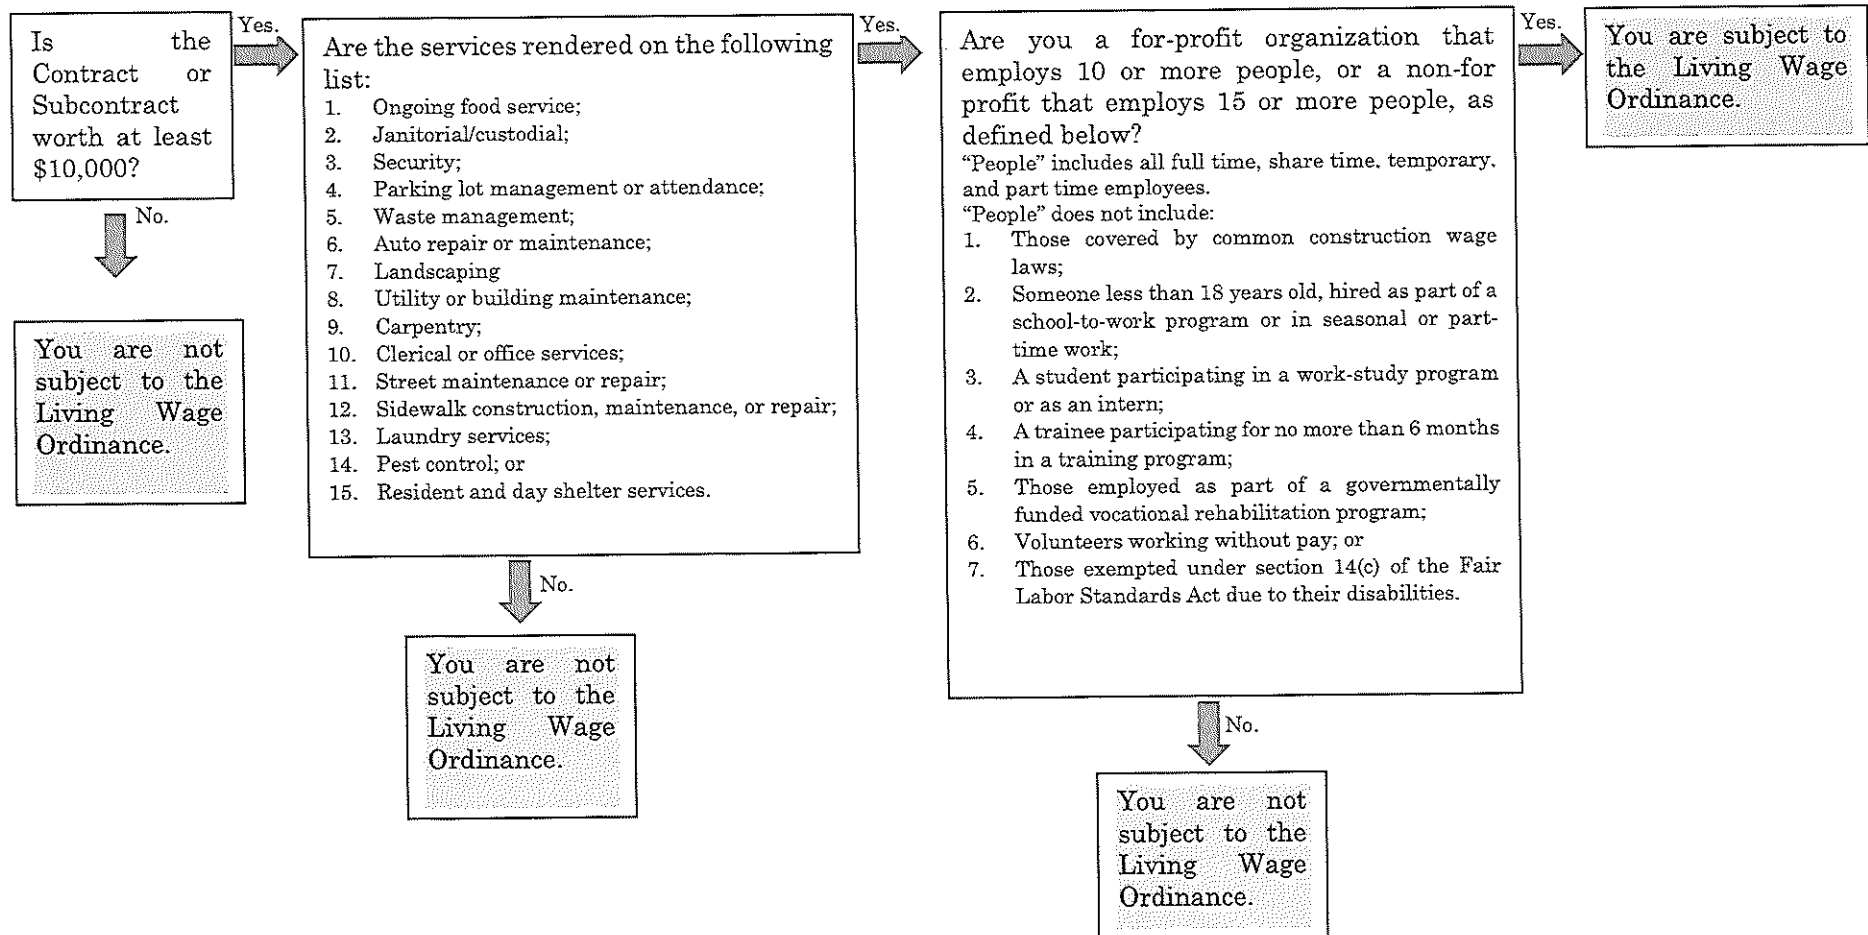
Is the Contract or Subcontract worth at least $10,000?

Yes.

No.

You are not subject to the Living Wage Ordinance.

Are the services rendered on the following list:
1. Ongoing food service;
2. Janitorial/custodial;
3. Security;
4. Parking lot management or attendance;
5. Waste management;
6. Auto repair or maintenance;
7. Landscaping
8. Utility or building maintenance;
9. Carpentry;
10. Clerical or office services;
11. Street maintenance or repair;
12. Sidewalk construction, maintenance, or repair;
13. Laundry services;
14. Pest control; or
15. Resident and day shelter services.

Yes.

No.

You are not subject to the Living Wage Ordinance.

Are you a for-profit organization that employs 10 or more people, or a non-for profit that employs 15 or more people, as defined below?
"People" includes all full time, share time, temporary, and part time employees.
"People" does not include:
1. Those covered by common construction wage laws;
2. Someone less than 18 years old, hired as part of a school-to-work program or in seasonal or part-time work;
3. A student participating in a work-study program or as an intern;
4. A trainee participating for no more than 6 months in a training program;
5. Those employed as part of a governmentally funded vocational rehabilitation program;
6. Volunteers working without pay; or
7. Those exempted under section 14(c) of the Fair Labor Standards Act due to their disabilities.

Yes.

You are subject to the Living Wage Ordinance.

No.

You are not subject to the Living Wage Ordinance.